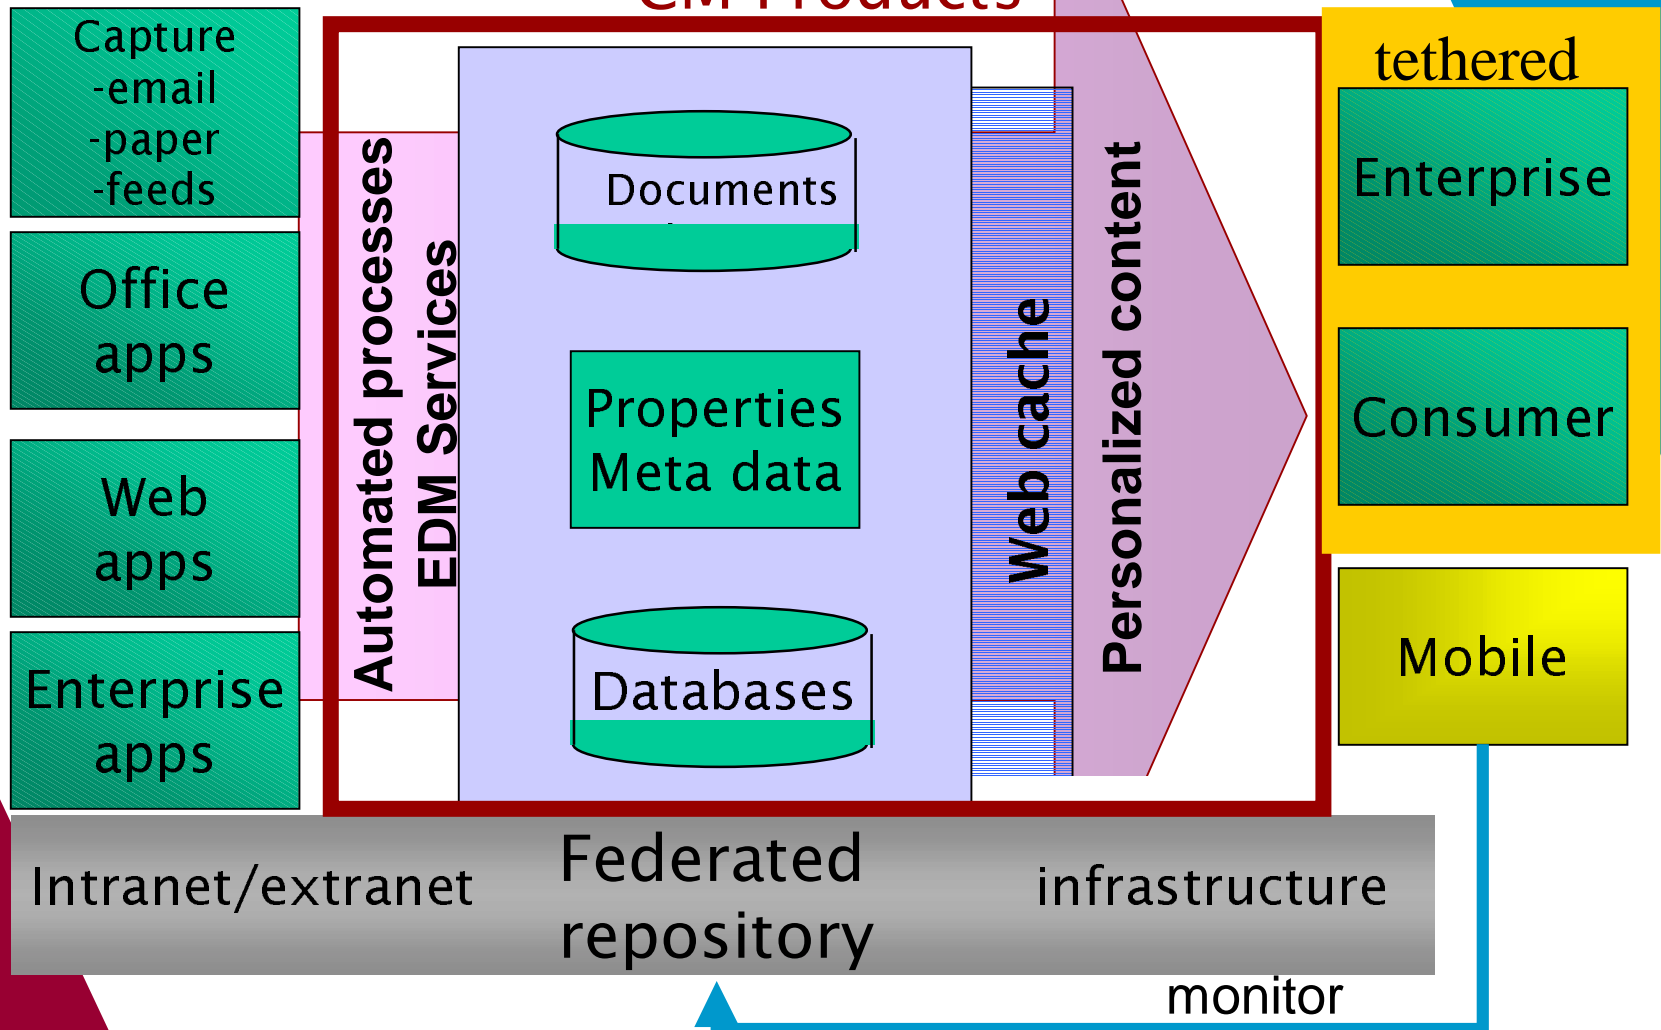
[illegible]

Capture -email -paper -feeds

Office apps

Web apps

Enterprise apps

Automated processes
EDM Services

Documents

Properties Meta data

Databases

Web cache

Personalized content

tethered

Enterprise

Consumer

Mobile

Intranet/extranet

Federated repository

infrastructure

monitor